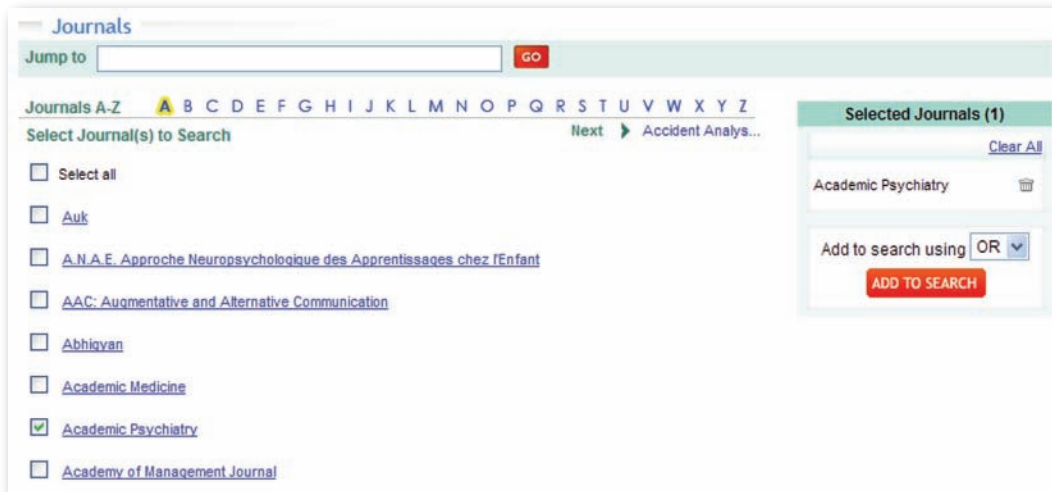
Journals

Jump to GO

Journals A-Z A B C D E F G H I J K L M N O P Q R S T U V W X Y Z

Select Journal(s) to Search

Next Accident Analys...

Select all

Auk

A.N.A.E. Approche Neuropsychologique des Apprentissages chez l'Enfant

AAC: Augmentative and Alternative Communication

Abhigyan

Academic Medicine

Academic Psychiatry

Academy of Management Journal

Selected Journals (1)

Clear All

Academic Psychiatry

Add to search using OR

ADD TO SEARCH